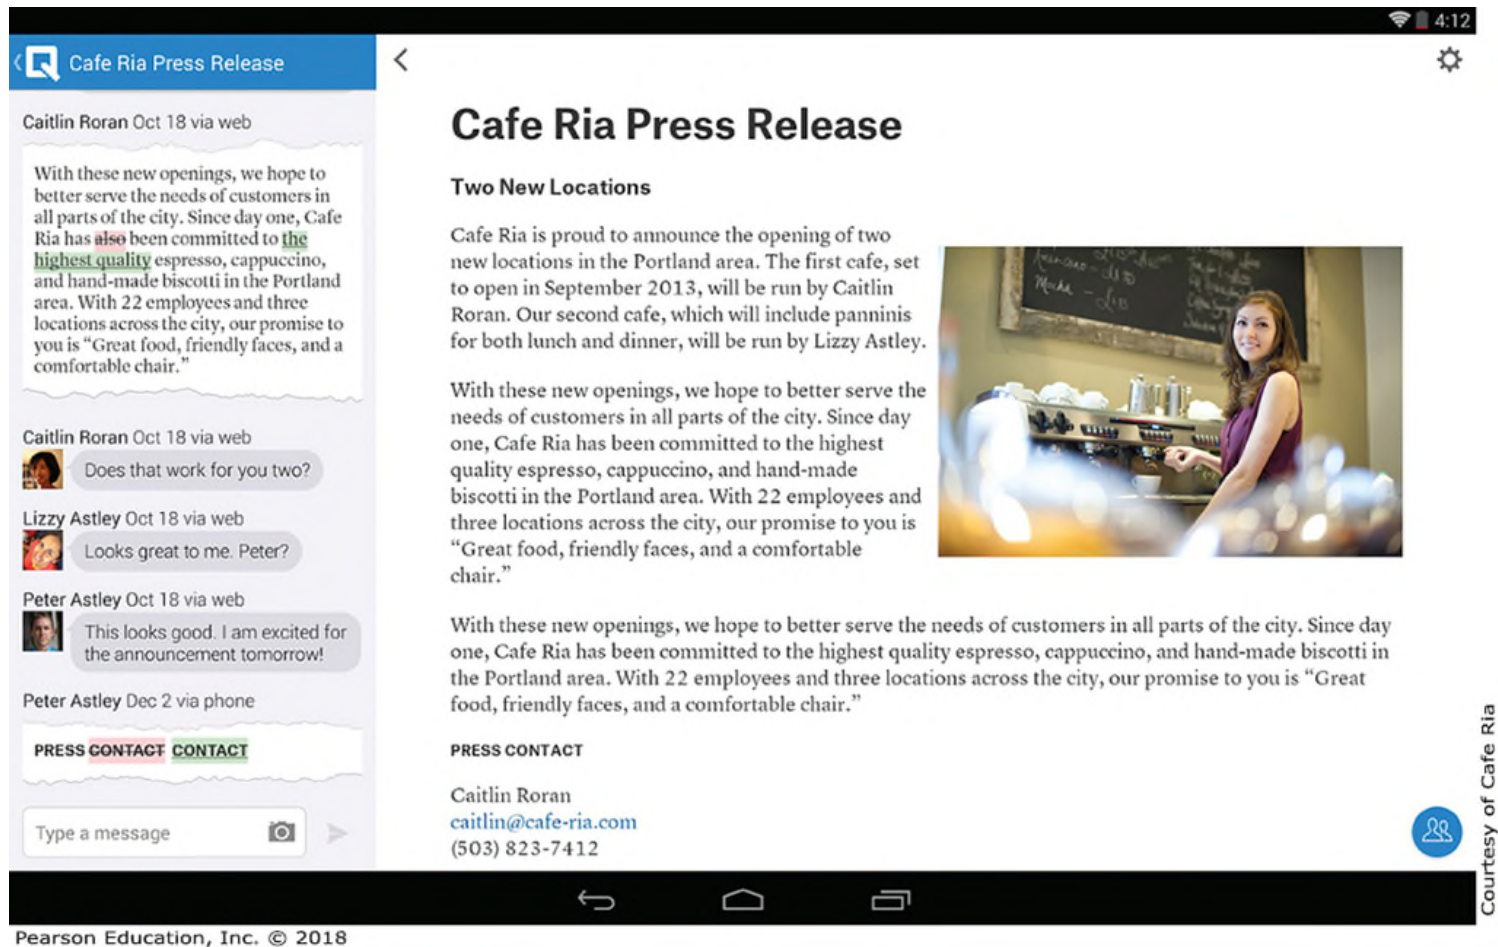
4:12

Cafe Ria Press Release

Caitlin Roran Oct 18 via web

With these new openings, we hope to better serve the needs of customers in all parts of the city. Since day one, Cafe Ria has also been committed to the highest quality espresso, cappuccino, and hand-made biscotti in the Portland area. With 22 employees and three locations across the city, our promise to you is "Great food, friendly faces, and a comfortable chair."

Caitlin Roran Oct 18 via web

Does that work for you two?

Lizzy Astley Oct 18 via web

Looks great to me. Peter?

Peter Astley Oct 18 via web

This looks good. I am excited for the announcement tomorrow!

Peter Astley Dec 2 via phone

PRESS CONTACT CONTACT

Type a message

Cafe Ria Press Release

Two New Locations

Cafe Ria is proud to announce the opening of two new locations in the Portland area. The first cafe, set to open in September 2013, will be run by Caitlin Roran. Our second cafe, which will include panninis for both lunch and dinner, will be run by Lizzy Astley.

With these new openings, we hope to better serve the needs of customers in all parts of the city. Since day one, Cafe Ria has been committed to the highest quality espresso, cappuccino, and hand-made biscotti in the Portland area. With 22 employees and three locations across the city, our promise to you is "Great food, friendly faces, and a comfortable chair."

With these new openings, we hope to better serve the needs of customers in all parts of the city. Since day one, Cafe Ria has been committed to the highest quality espresso, cappuccino, and hand-made biscotti in the Portland area. With 22 employees and three locations across the city, our promise to you is "Great food, friendly faces, and a comfortable chair."

PRESS CONTACT

Caitlin Roran
caitlin@cafe-ria.com
(503) 823-7412

Courtesy of Cafe Ria

Pearson Education, Inc. © 2018